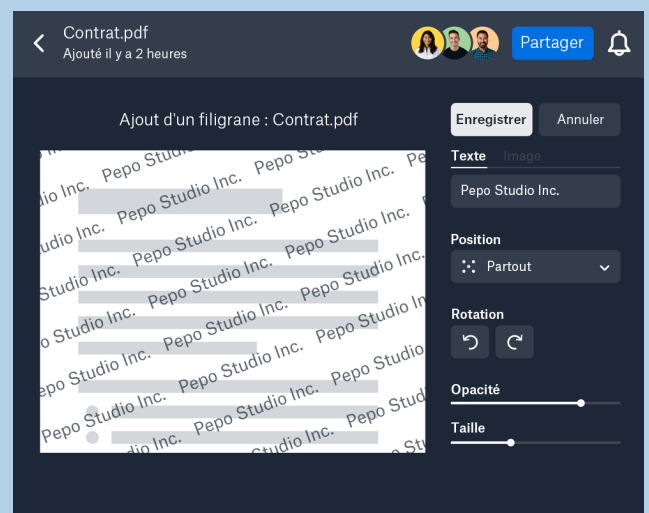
Contrat.pdf
Ajouté il y a 2 heures

Partager

Ajout d'un filigrane : Contrat.pdf

Pepo Studio Inc. Pepo Studio Inc. Pepo Studio Inc. Pepo Studio Inc. Pepo Studio Inc. Pepo Studio Inc. Pepo Studio Inc. Pepo Studio Inc. Pepo Studio Inc. Pepo Studio Inc. Pepo Studio Inc. Pepo Studio Inc. Pepo Studio Inc. Pepo Studio Inc. Pepo Studio Inc. Pepo Studio Inc. Pepo Studio Inc. Pepo Studio Inc.

Enregistrer
Annuler

Texte
Image

Pepo Studio Inc.

Position
Partout

Rotation

Opacité

Taille